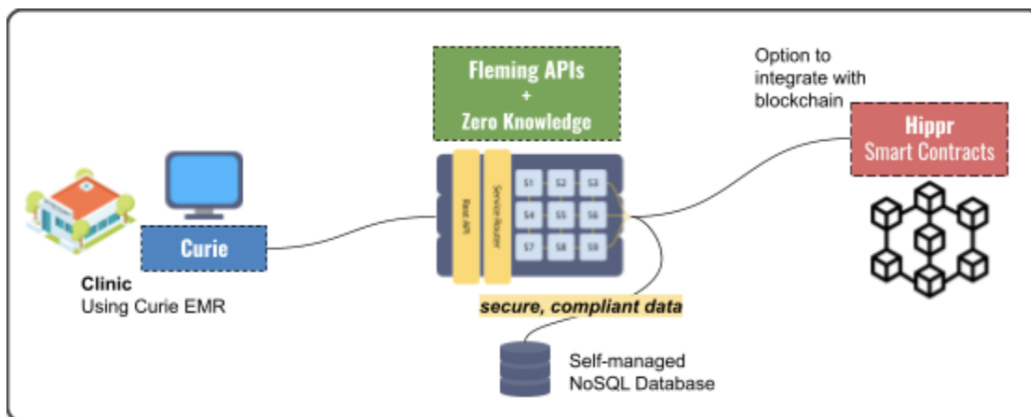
Fleming APIs
+
Zero Knowledge

Option to integrate with blockchain

Hippr
Smart Contracts

Curie

Clinic
Using Curie EMR

Rest API

Service Router

| S1 | S2 | S3 |
|---|---|---|
| S4 | S5 | S6 |
| S7 | S8 | S9 |

secure, compliant data

Self-managed
NoSQL Database